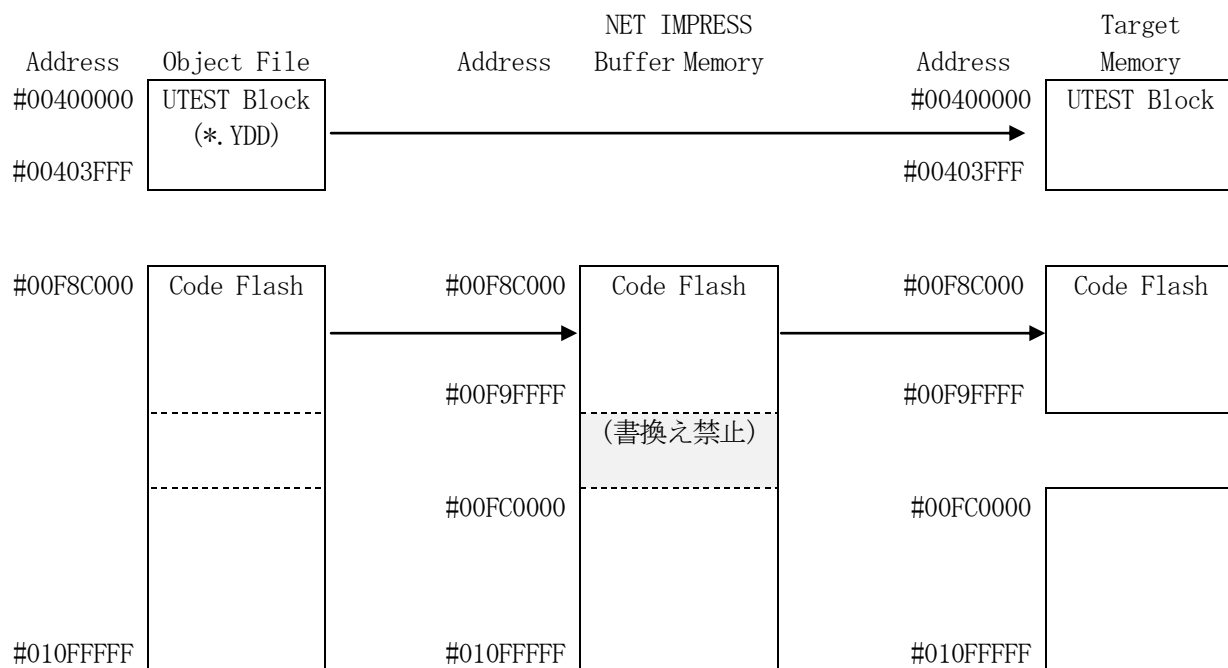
Address
Object File
#00400000
UTEST Block
(*.YDD)
#00403FFF

Address
NET IMPRESS Buffer Memory

Address
Target Memory
#00400000
UTEST Block
#00403FFF

#00F8C000
Code Flash

#010FFFFF

#00F8C000
Code Flash
#00F9FFFF
(書換え禁止)
#00FC0000
#010FFFFF

#00F8C000
Code Flash
#00F9FFFF
#00FC0000
#010FFFFF